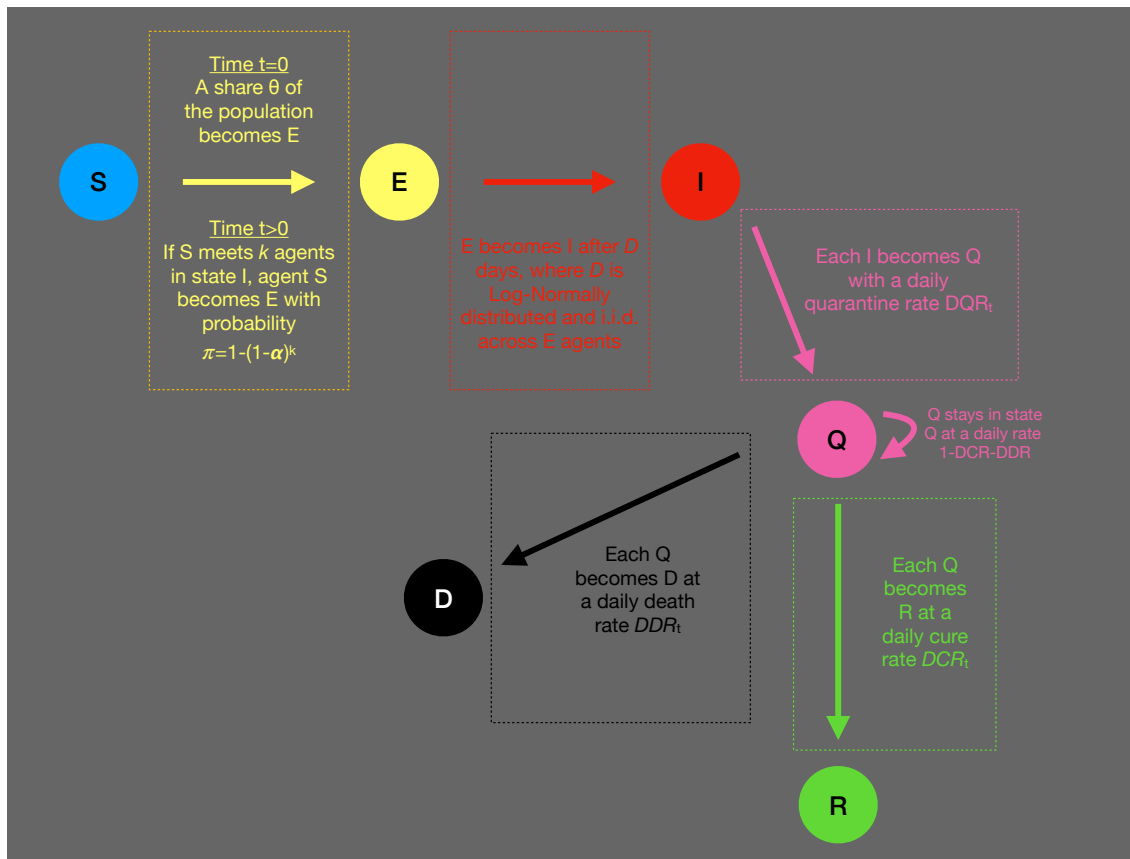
S

Time t=0
A share θ of the population becomes E

Time t>0
If S meets $k$ agents in state I, agent S becomes E with probability $\pi=1-(1-\alpha)^k$

E

E becomes I after $D$ days, where $D$ is Log-Normally distributed and i.i.d. across E agents

I

Each I becomes Q with a daily quarantine rate $DQR_t$

Q

Q stays in state Q at a daily rate 1-DCR-DDR

Each Q becomes D at a daily death rate $DDR_t$

D

Each Q becomes R at a daily cure rate $DCR_t$

R